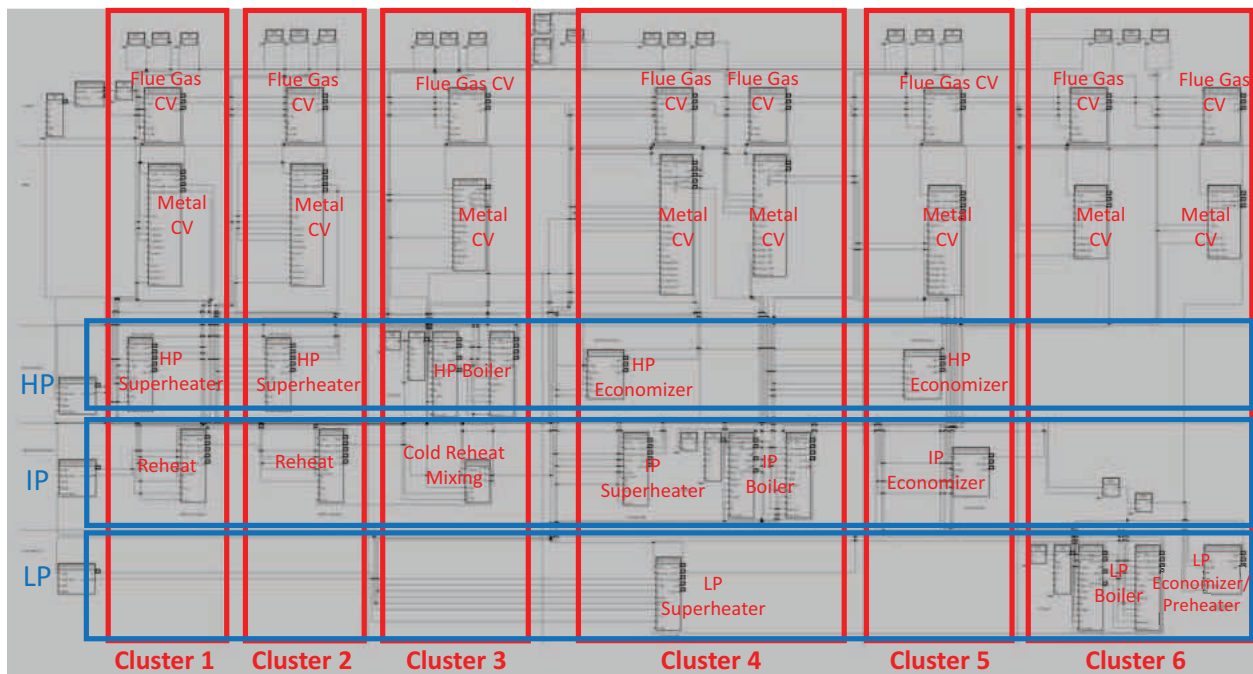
Flue Gas CV
Metal CV
HP Superheater
Reheat

Flue Gas CV
Metal CV
HP Superheater
Reheat

Flue Gas CV
Metal CV
HP Boiler
Cold Reheat Mixing

Flue Gas CV
Flue Gas CV
Metal CV
Metal CV
HP Economizer
IP Superheater
IP Boiler
LP Superheater

Flue Gas CV
Metal CV
HP Economizer
IP Economizer

Flue Gas CV
Flue Gas CV
Metal CV
Metal CV
LP Boiler
LP Economizer/ Preheater

HP
IP
LP

Cluster 1
Cluster 2
Cluster 3
Cluster 4
Cluster 5
Cluster 6